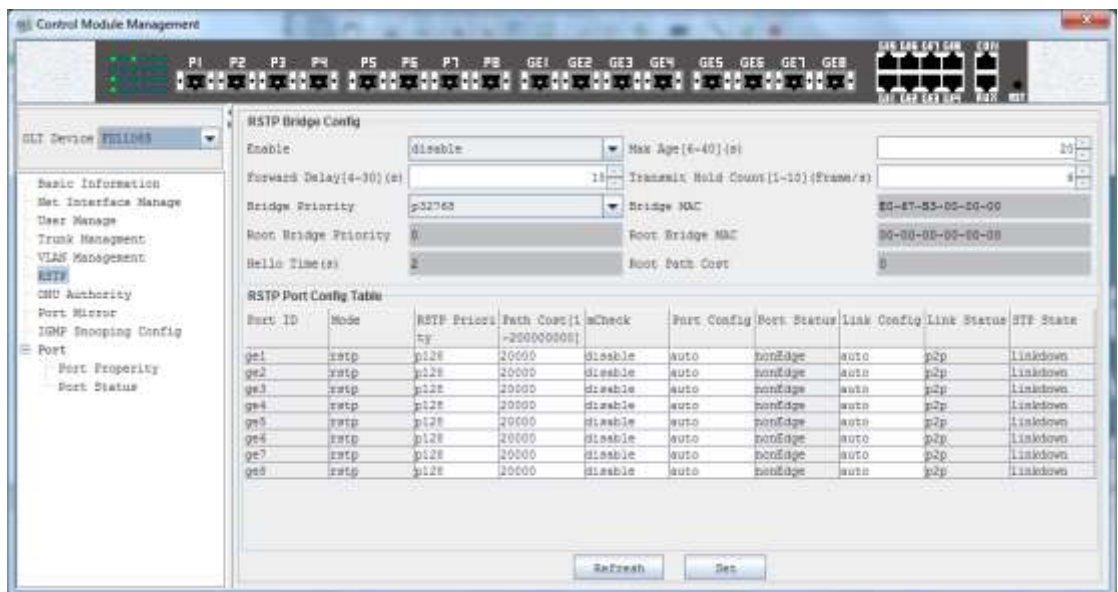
Control Module Management

P1 P2 P3 P4 P5 P6 P7 P8 GE1 GE2 GE3 GE4 GE5 GE6 GE7 GE8

OLT Device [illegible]

Basic Information
Net Interface Manage
User Manage
Trunk Managment
VLAN Management
RSTP
ONU Authority
Port Mirror
IGMP Snooping Config
Port
Port Properity
Port Status

RSTP Bridge Config

Enable | disable
Max Age(6-40)(s) | 20
Forward Delay(4-30)(s) | 15
Transmit Hold Count(1-10)(frame/s) | 6
Bridge Priority | p32768
Bridge MAC | E0-67-B3-00-00-00
Root Bridge Priority | 0
Root Bridge MAC | 00-00-00-00-00-00
Hello Time(s) | 2
Root Path Cost | 0

RSTP Port Config Table

| Port ID | Mode | RSTP Priority | Path Cost(1-200000000) | mCheck | Port Config | Port Status | Link Config | Link Status | STP State |
|---|---|---|---|---|---|---|---|---|---|
| ge1 | rstp | p128 | 20000 | disable | auto | nonEdge | auto | p2p | linkdown |
| ge2 | rstp | p128 | 20000 | disable | auto | nonEdge | auto | p2p | linkdown |
| ge3 | rstp | p128 | 20000 | disable | auto | nonEdge | auto | p2p | linkdown |
| ge4 | rstp | p128 | 20000 | disable | auto | nonEdge | auto | p2p | linkdown |
| ge5 | rstp | p128 | 20000 | disable | auto | nonEdge | auto | p2p | linkdown |
| ge6 | rstp | p128 | 20000 | disable | auto | nonEdge | auto | p2p | linkdown |
| ge7 | rstp | p128 | 20000 | disable | auto | nonEdge | auto | p2p | linkdown |
| ge8 | rstp | p128 | 20000 | disable | auto | nonEdge | auto | p2p | linkdown |

Refresh Set